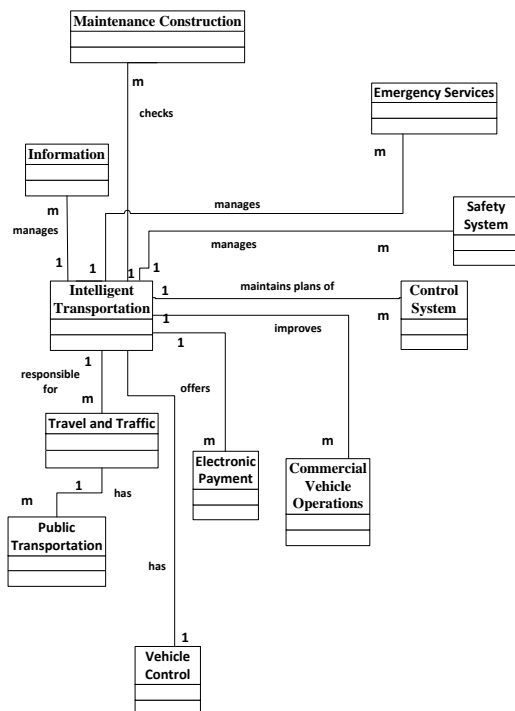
Maintenance Construction

m

checks

Emergency Services

m

Information

m

manages

manages

Safety System

manages

m

1

1

1

1

Intelligent Transportation

1

maintains plans of

Control System

1

improves

m

1

1

responsible for

offers

m

Travel and Traffic

m

Electronic Payment

m

Commercial Vehicle Operations

m

1

has

Public Transportation

has

1

Vehicle Control